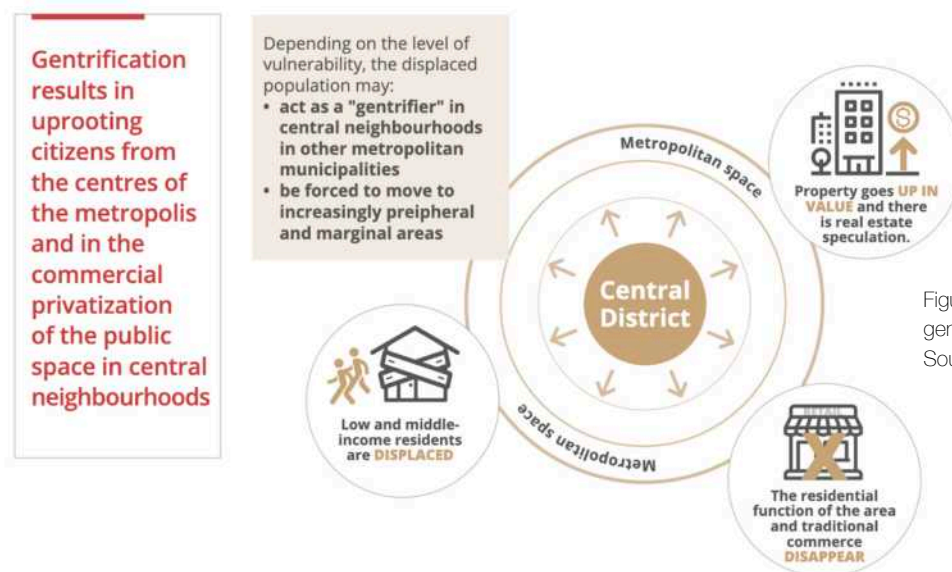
Gentrification results in uprooting citizens from the centres of the metropolis and in the commercial privatization of the public space in central neighbourhoods

Depending on the level of vulnerability, the displaced population may:
• act as a "gentrifier" in central neighbourhoods in other metropolitan municipalities
• be forced to move to increasingly preipheral and marginal areas

Metropolitan space

Property goes UP IN VALUE and there is real estate speculation.

Central District

Low and middle-income residents are DISPLACED

Metropolitan space

RETAIL

The residential function of the area and traditional commerce DISAPPEAR

Figu
gen
Sou